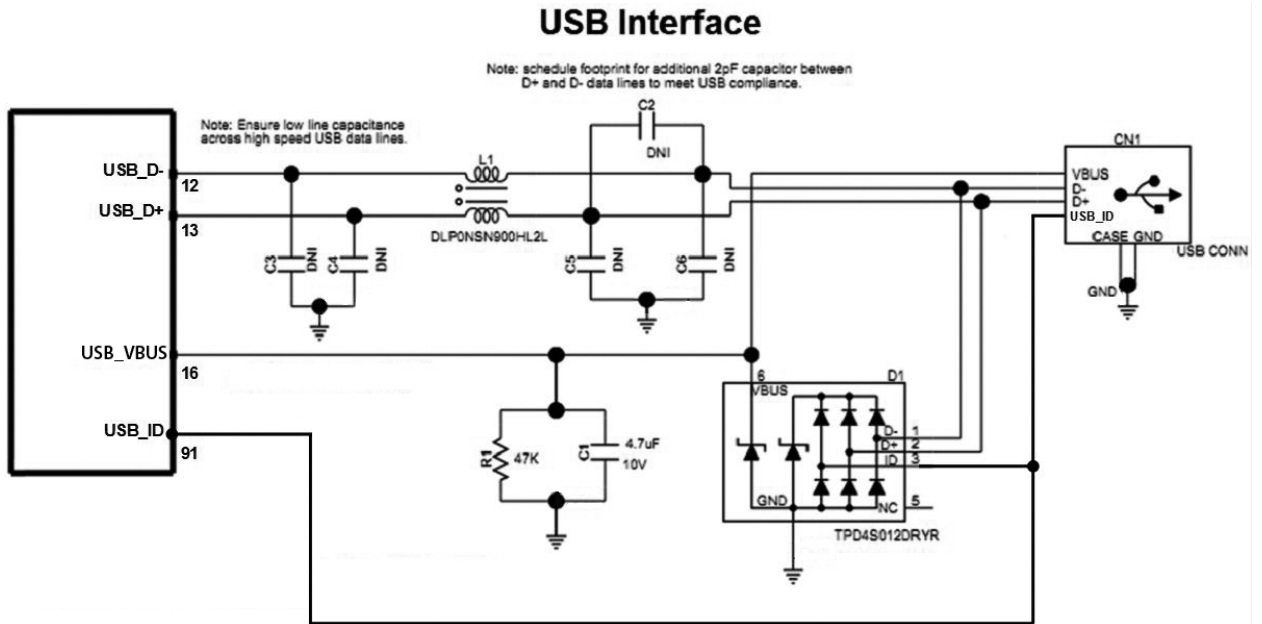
USB Interface

Note: schedule footprint for additional 2pF capacitor between D+ and D- data lines to meet USB compliance.

Note: Ensure low line capacitance across high speed USB data lines.

USB_D-
12
USB_D+
13
USB_VBUS
16
USB_ID
91

L1
DLP0NSN900HL2L

C2
DNI

C3
DNI
C4
DNI
C5
DNI
C6
DNI

CN1
VBUS
D-
D+
USB_ID
CASE GND
USB CONN
GND

R1
47K
C1
4.7uF
10V

6
VBUS
D1
D-
1
D+
2
ID
3
GND
NC
5
TPD4S012DRYR